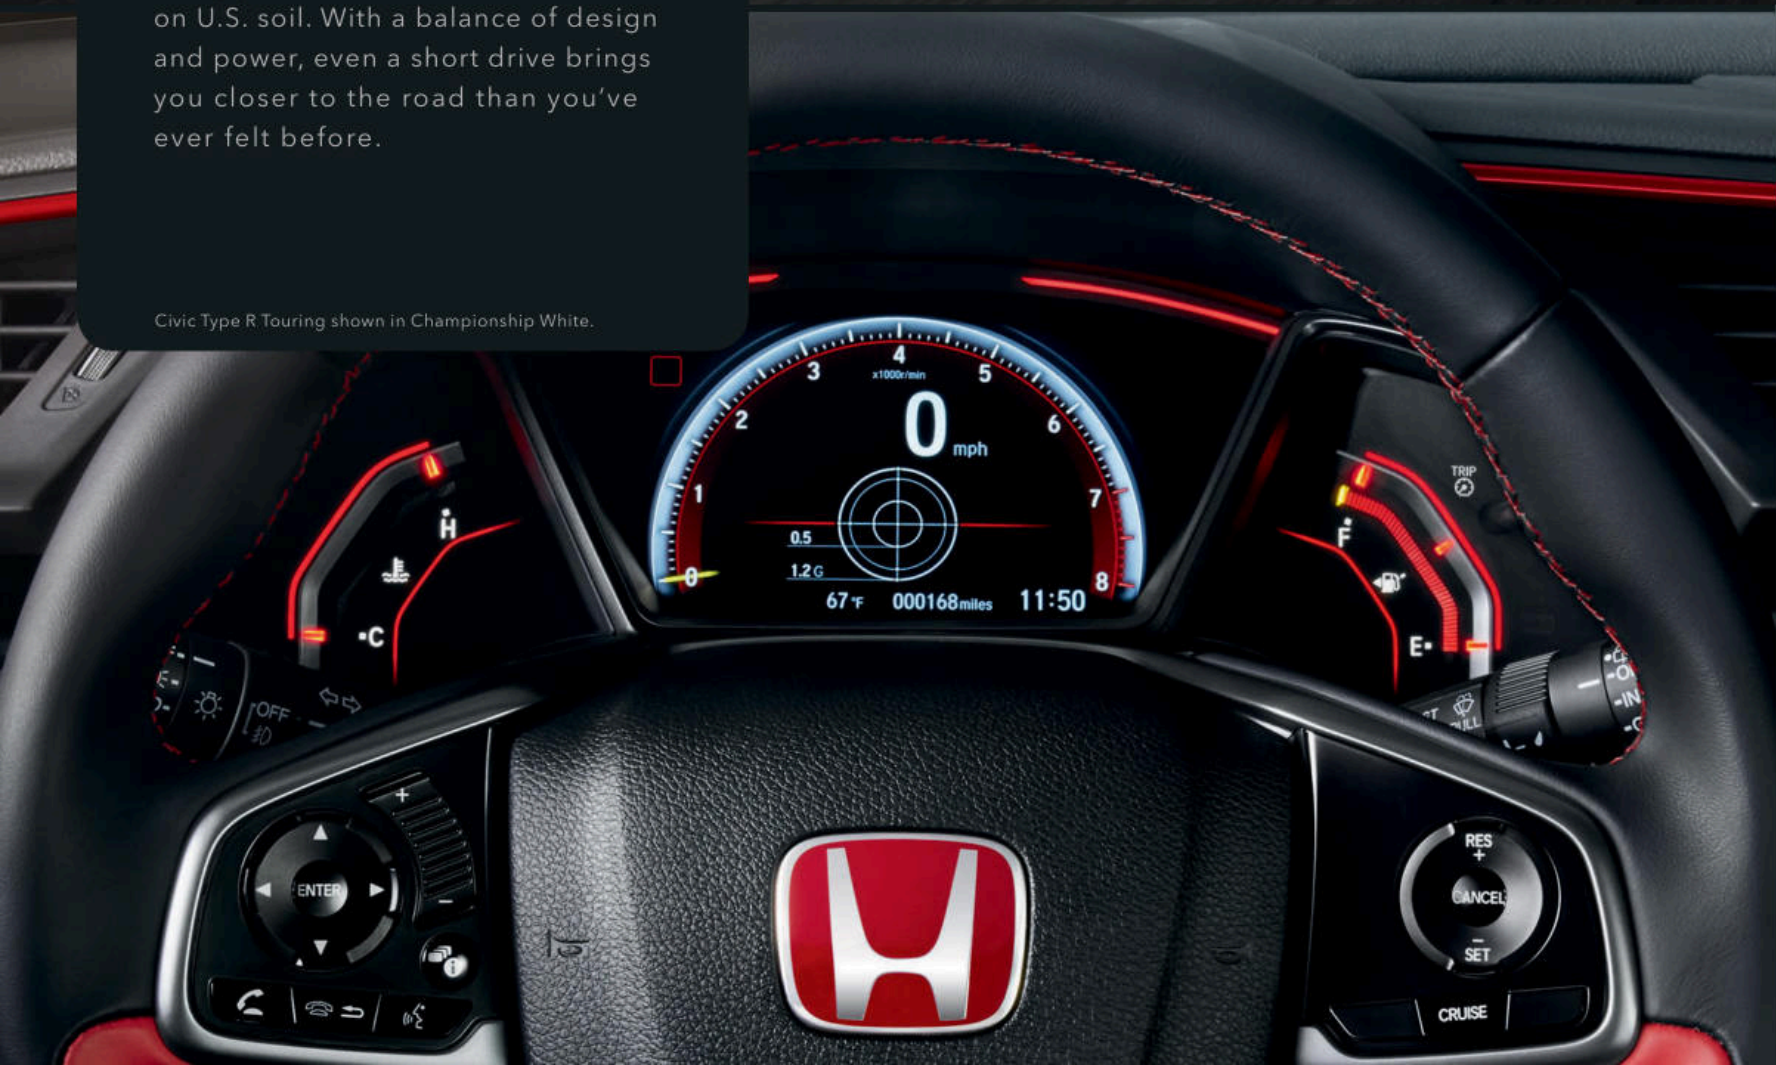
on U.S. soil. With a balance of design and power, even a short drive brings you closer to the road than you've ever felt before.

Civic Type R Touring shown in Championship White.

4
x1000r/min
3
5
2
6
0
mph
1
7
0.5
1.2 G
0
8
67 °F
000168 miles
11:50

H
C

TRIP
F
E

OFF

+
ENTER
−

RES
+
CANCEL
−
SET
CRUISE